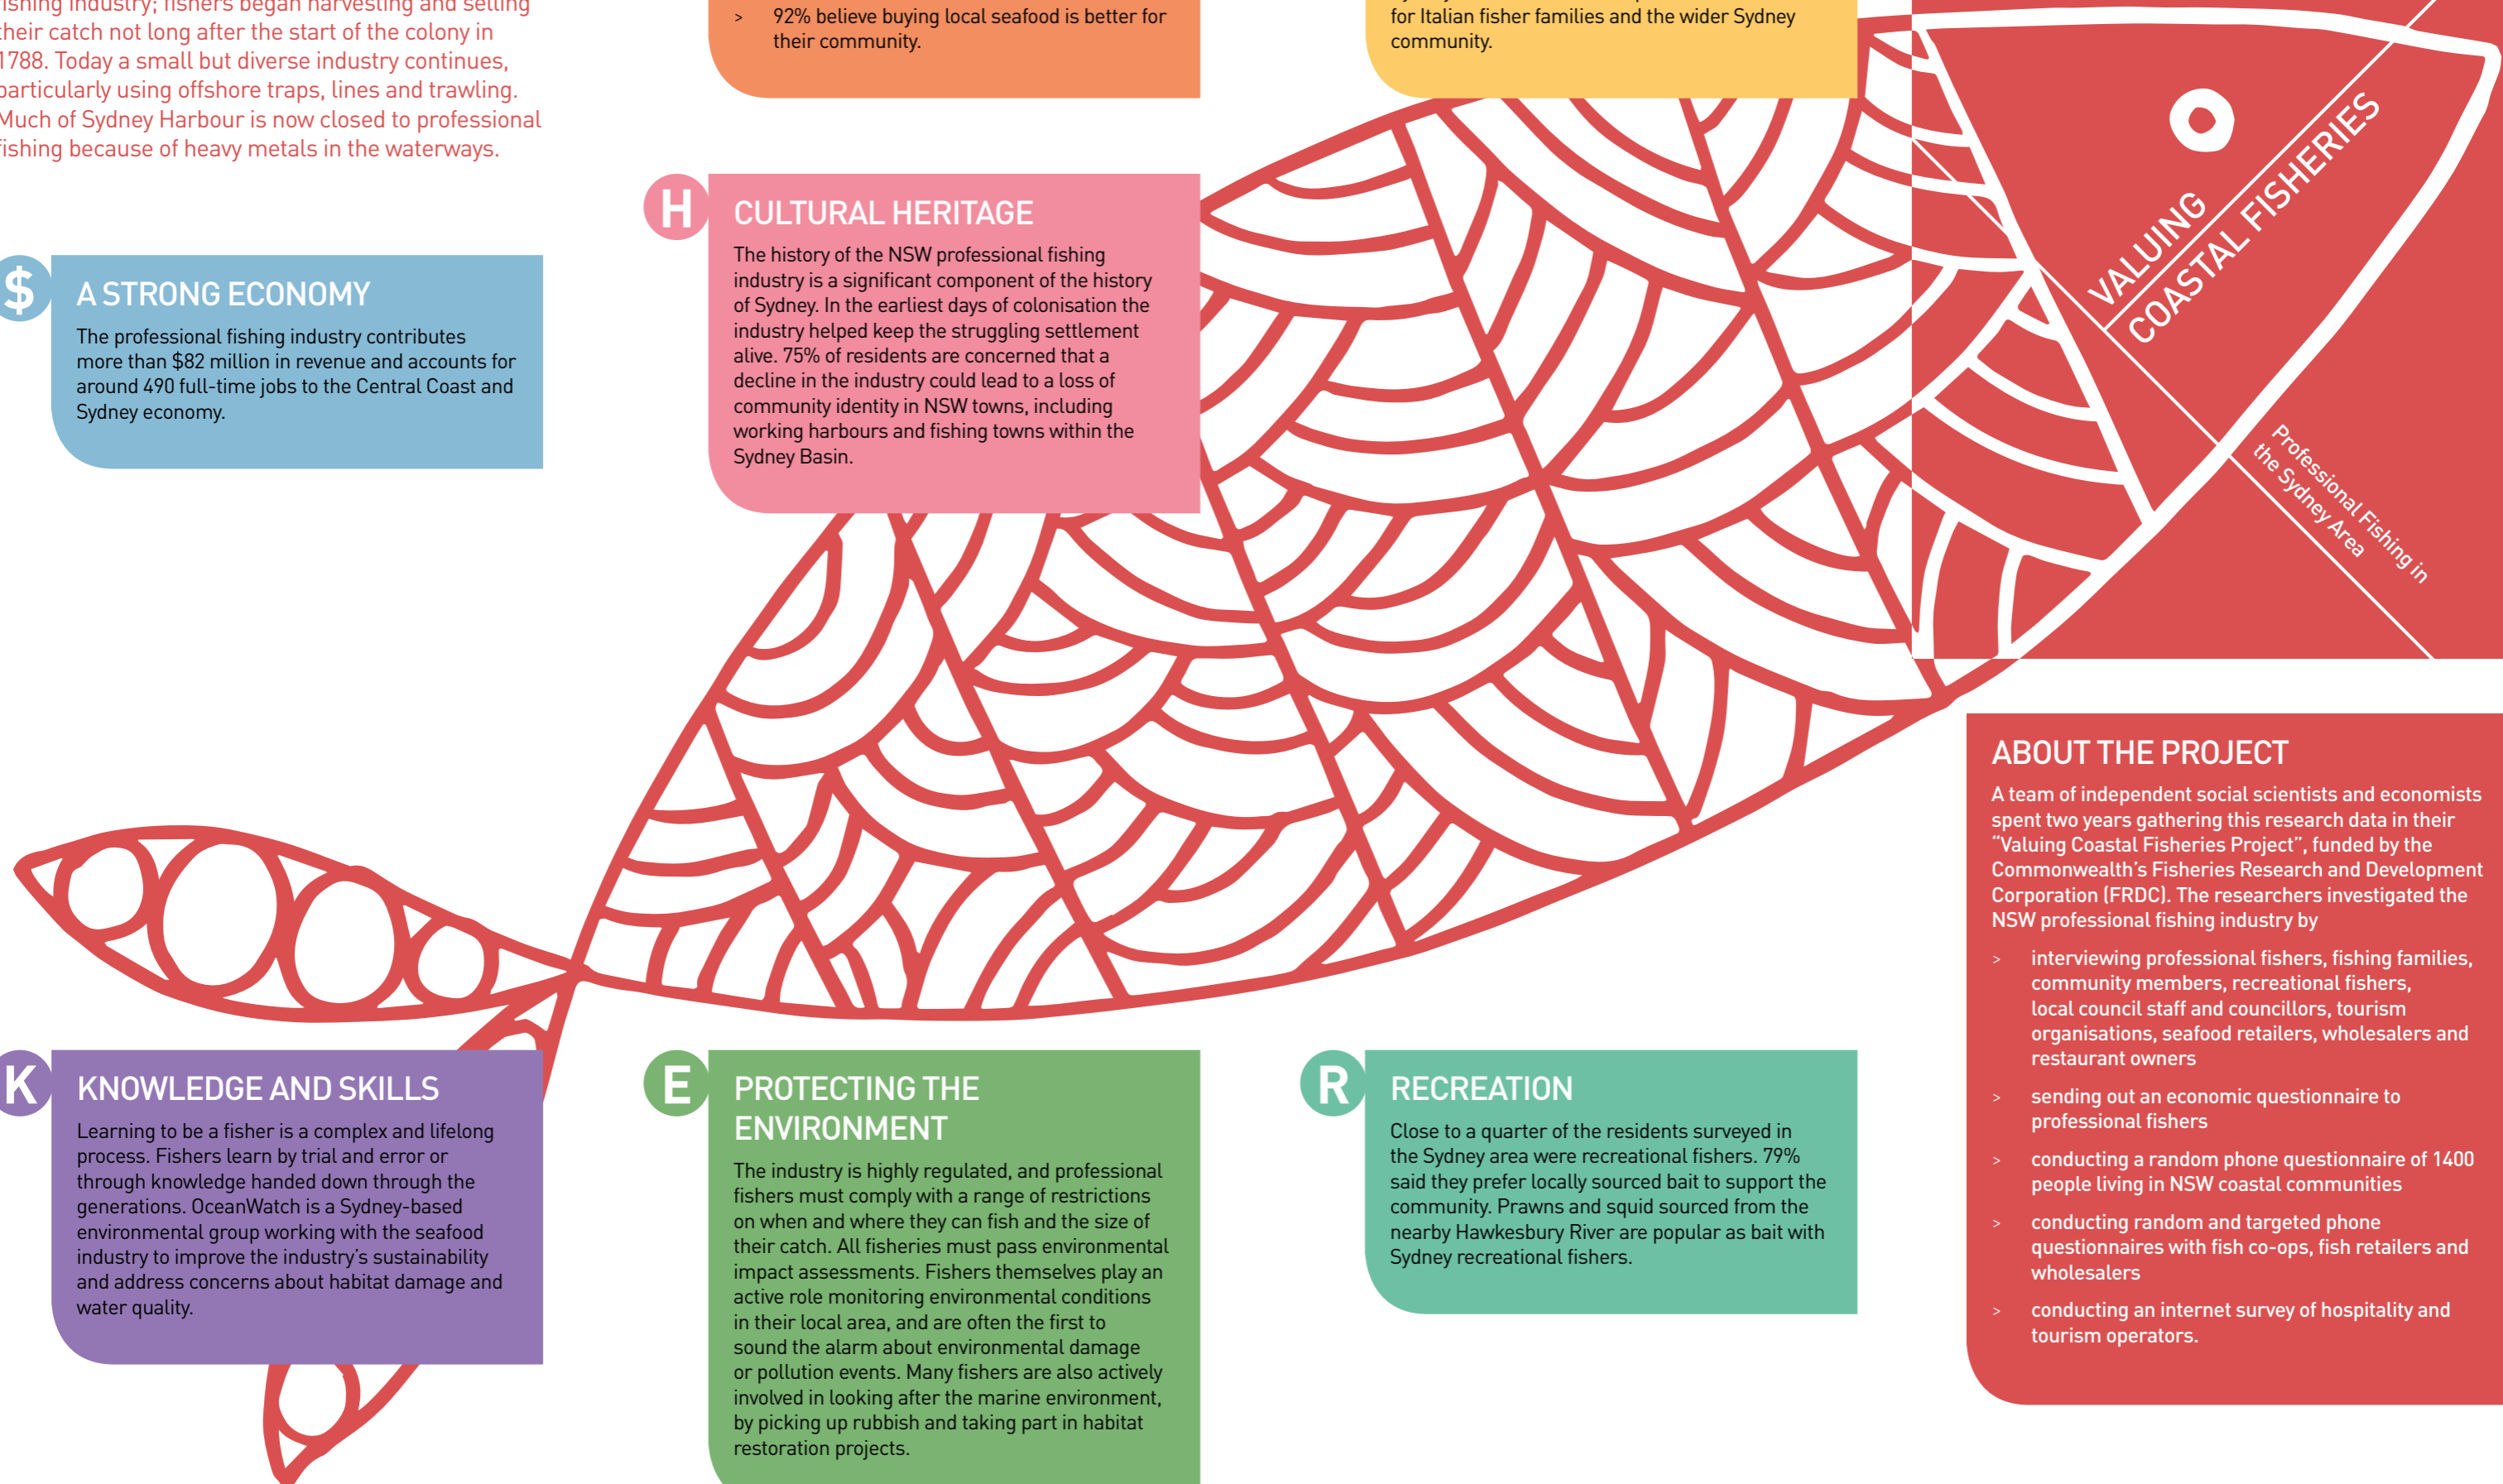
ishing industry; fishers began harvesting and selling their catch not long after the start of the colony in 1788. Today a small but diverse industry continues, particularly using offshore traps, lines and trawling. Much of Sydney Harbour is now closed to professional fishing because of heavy metals in the waterways.

> 92% believe buying local seafood is better for their community.

for Italian fisher families and the wider Sydney community.

VALUING COASTAL FISHERIES

Professional Fishing in the Sydney Area

H

CULTURAL HERITAGE

The history of the NSW professional fishing industry is a significant component of the history of Sydney. In the earliest days of colonisation the industry helped keep the struggling settlement alive. 75% of residents are concerned that a decline in the industry could lead to a loss of community identity in NSW towns, including working harbours and fishing towns within the Sydney Basin.

$

A STRONG ECONOMY

The professional fishing industry contributes more than \$82 million in revenue and accounts for around 490 full-time jobs to the Central Coast and Sydney economy.

ABOUT THE PROJECT

A team of independent social scientists and economists spent two years gathering this research data in their "Valuing Coastal Fisheries Project", funded by the Commonwealth's Fisheries Research and Development Corporation (FRDC). The researchers investigated the NSW professional fishing industry by

> interviewing professional fishers, fishing families, community members, recreational fishers, local council staff and councillors, tourism organisations, seafood retailers, wholesalers and restaurant owners

> sending out an economic questionnaire to professional fishers

> conducting a random phone questionnaire of 1400 people living in NSW coastal communities

> conducting random and targeted phone questionnaires with fish co-ops, fish retailers and wholesalers

> conducting an internet survey of hospitality and tourism operators.

K

KNOWLEDGE AND SKILLS

Learning to be a fisher is a complex and lifelong process. Fishers learn by trial and error or through knowledge handed down through the generations. OceanWatch is a Sydney-based environmental group working with the seafood industry to improve the industry's sustainability and address concerns about habitat damage and water quality.

E

PROTECTING THE ENVIRONMENT

The industry is highly regulated, and professional fishers must comply with a range of restrictions on when and where they can fish and the size of their catch. All fisheries must pass environmental impact assessments. Fishers themselves play an active role monitoring environmental conditions in their local area, and are often the first to sound the alarm about environmental damage or pollution events. Many fishers are also actively involved in looking after the marine environment, by picking up rubbish and taking part in habitat restoration projects.

R

RECREATION

Close to a quarter of the residents surveyed in the Sydney area were recreational fishers. 79% said they prefer locally sourced bait to support the community. Prawns and squid sourced from the nearby Hawkesbury River are popular as bait with Sydney recreational fishers.